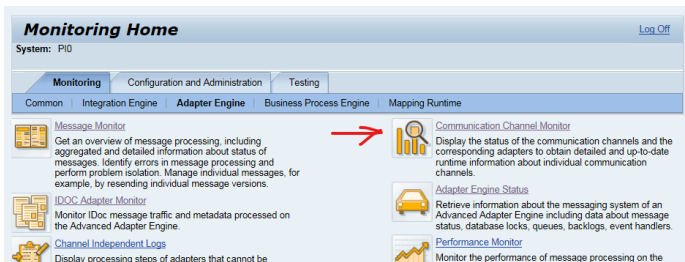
Monitoring Home

Log Off

System: PI0

Monitoring | Configuration and Administration | Testing

Common | Integration Engine | Adapter Engine | Business Process Engine | Mapping Runtime

Message Monitor
Get an overview of message processing, including aggregated and detailed information about status of messages. Identify errors in message processing and perform problem isolation. Manage individual messages, for example, by resending individual message versions.

Communication Channel Monitor
Display the status of the communication channels and the corresponding adapters to obtain detailed and up-to-date runtime information about individual communication channels.

IDOC Adapter Monitor
Monitor IDoc message traffic and metadata processed on the Advanced Adapter Engine.

Adapter Engine Status
Retrieve information about the messaging system of an Advanced Adapter Engine including data about message status, database locks, queues, backlogs, event handlers.

Channel Independent Logs
Display processing steps of adapters that cannot be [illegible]

Performance Monitor
Monitor the performance of message processing on the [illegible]